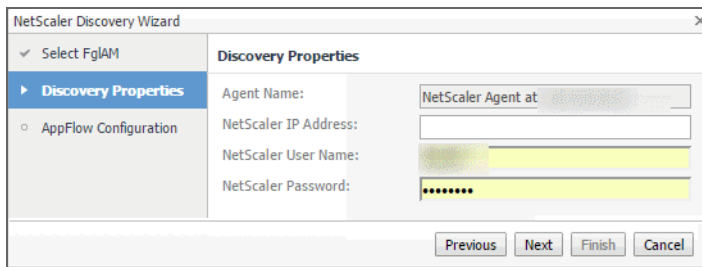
NetScaler Discovery Wizard

Select FglAM
Discovery Properties
AppFlow Configuration

Discovery Properties

Agent Name: NetScaler Agent at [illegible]
NetScaler IP Address:
NetScaler User Name: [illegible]
NetScaler Password: ••••••••

Previous Next Finish Cancel